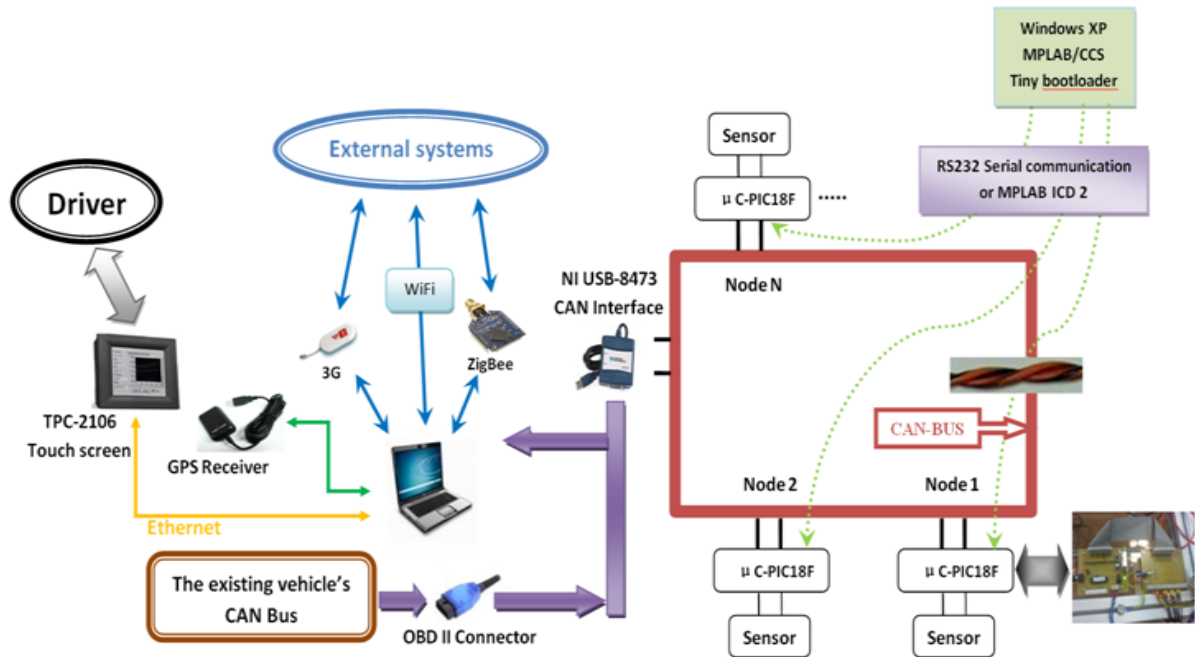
Windows XP
MPLAB/CCS
Tiny bootloader

Sensor

External systems

RS232 Serial communication
or MPLAB ICD 2

μ C-PIC18F ·····

Driver

WiFi

NI USB-8473
CAN Interface

Node N

3G

ZigBee

TPC-2106
Touch screen

GPS Receiver

CAN-BUS

Node 2

Node 1

Ethernet

The existing vehicle's
CAN Bus

μ C-PIC18F

μ C-PIC18F

OBD II Connector

Sensor

Sensor